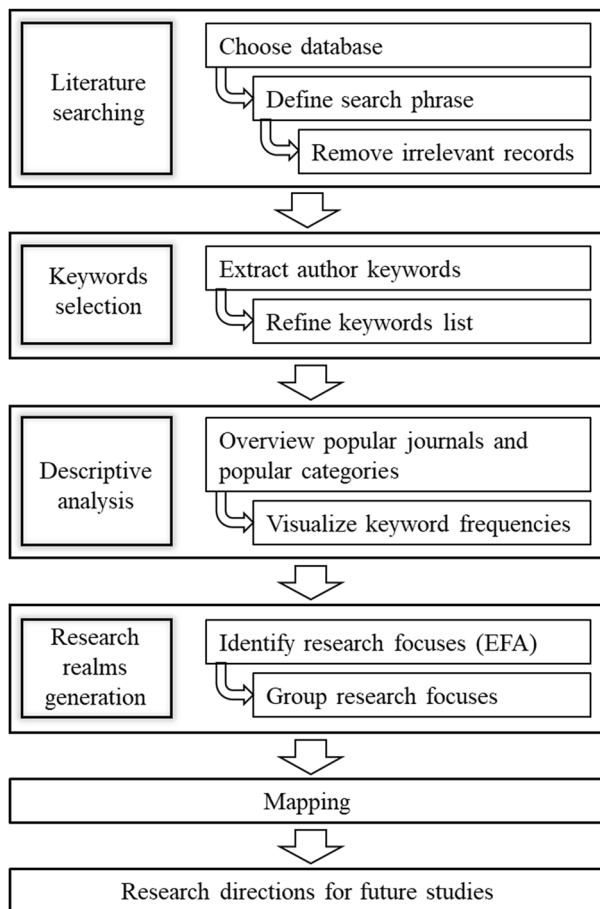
Literature searching

Choose database

Define search phrase

Remove irrelevant records

Keywords selection

Extract author keywords

Refine keywords list

Descriptive analysis

Overview popular journals and popular categories

Visualize keyword frequencies

Research realms generation

Identify research focuses (EFA)

Group research focuses

Mapping

Research directions for future studies